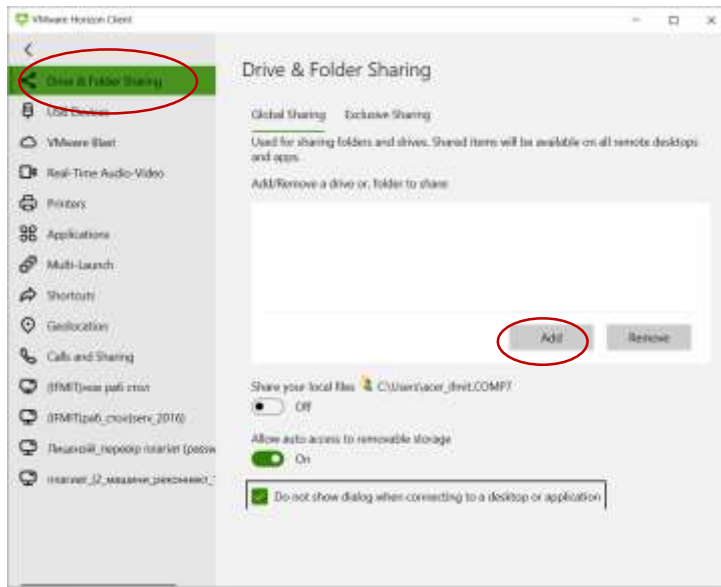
VMware Horizon Client

Drive & Folder Sharing
USB Devices
VMware Blast
Real-Time Audio-Video
Printers
Applications
Multi-Launch
Shortcuts
Geolocation
Calls and Sharing
(IFMIT)наш раб стол
(IFMIT)раб_стол(serv_2016)
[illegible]
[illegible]

Drive & Folder Sharing

Global Sharing Exclusive Sharing

Used for sharing folders and drives. Shared items will be available on all remote desktops and apps.

Add/Remove a drive or, folder to share

Add Remove

Share your local files C:\Users\acer_ifmit.COMP7

Off

Allow auto access to removable storage

On

Do not show dialog when connecting to a desktop or application